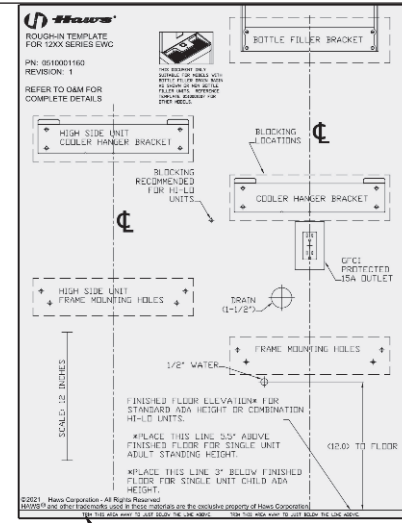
Haws

ROUGH-IN TEMPLATE FOR 12XX SERIES EWC

PN: 0510001160
REVISION: 1

REFER TO O&M FOR COMPLETE DETAILS

THIS DOCUMENT ONLY SUITABLE FOR MODELS WITH BOTTLE FILLER SHOWN BASED AS SHOWN OR NON BOTTLE FILLER UNITS. REFERENCE TEMPLATE DESIGNED FOR OTHER MODELS.

BOTTLE FILLER BRACKET

HIGH SIDE UNIT COOLER HANGER BRACKET

℄

BLOCKING LOCATIONS

BLOCKING RECOMMENDED FOR HI-LO UNITS.

℄

COOLER HANGER BRACKET

GFCI PROTECTED 15A OUTLET

HIGH SIDE UNIT FRAME MOUNTING HOLES

DRAIN (1-1/2")

FRAME MOUNTING HOLES

SCALE: 12 INCHES

1/2" WATER

FINISHED FLOOR ELEVATION* FOR STANDARD ADA HEIGHT OR COMBINATION HI-LO UNITS.

*PLACE THIS LINE 5.5" ABOVE FINISHED FLOOR FOR SINGLE UNIT ADULT STANDING HEIGHT.

*PLACE THIS LINE 3" BELOW FINISHED FLOOR FOR SINGLE UNIT CHILD ADA HEIGHT.

(12.0) TO FLOOR

©2021 Haws Corporation - All Rights Reserved
HAWS® and other trademarks used in these materials are the exclusive property of Haws Corporation

TRIM THIS AREA AWAY TO JUST BELOW THE LINE ABOVE    TRIM THIS AREA AWAY TO JUST BELOW THE LINE ABOVE